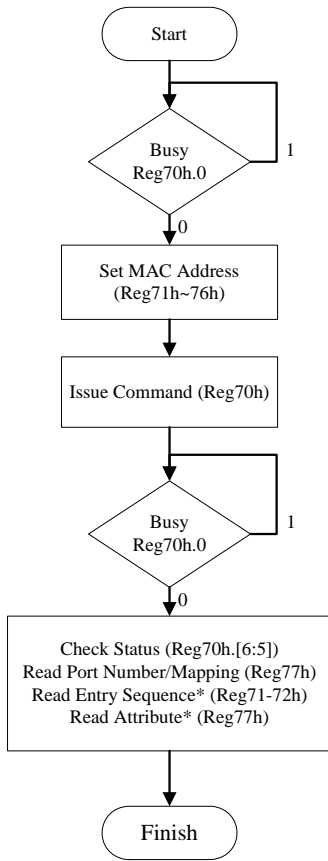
Start

Busy
Reg70h.0

1

0

Set MAC Address
(Reg71h~76h)

Issue Command (Reg70h)

Busy
Reg70h.0

1

0

Check Status (Reg70h.[6:5])
Read Port Number/Mapping (Reg77h)
Read Entry Sequence* (Reg71-72h)
Read Attribute* (Reg77h)

Finish